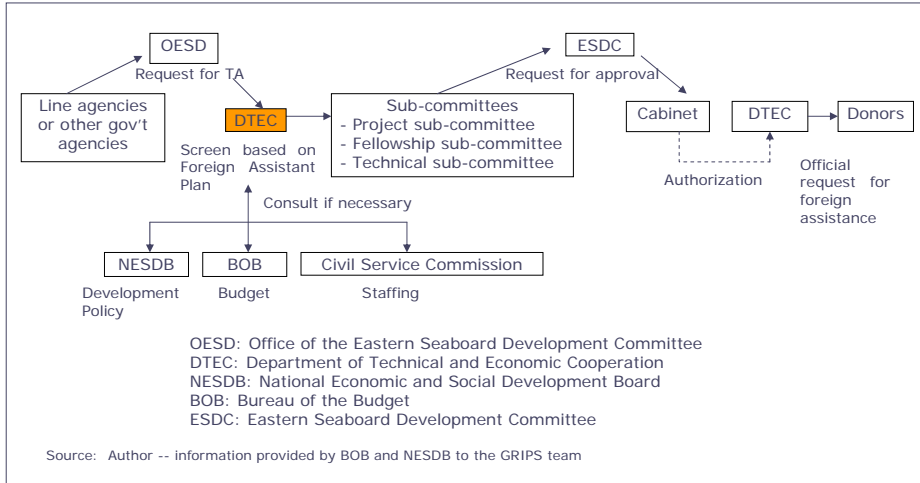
OESD

Request for TA

Line agencies or other gov't agencies

DTEC

Screen based on Foreign Assistant Plan

Sub-committees
- Project sub-committee
- Fellowship sub-committee
- Technical sub-committee

ESDC

Request for approval

Cabinet

DTEC

Donors

Authorization

Official request for foreign assistance

Consult if necessary

NESDB

BOB

Civil Service Commission

Development Policy

Budget

Staffing

OESD: Office of the Eastern Seaboard Development Committee
DTEC: Department of Technical and Economic Cooperation
NESDB: National Economic and Social Development Board
BOB: Bureau of the Budget
ESDC: Eastern Seaboard Development Committee

Source: Author -- information provided by BOB and NESDB to the GRIPS team